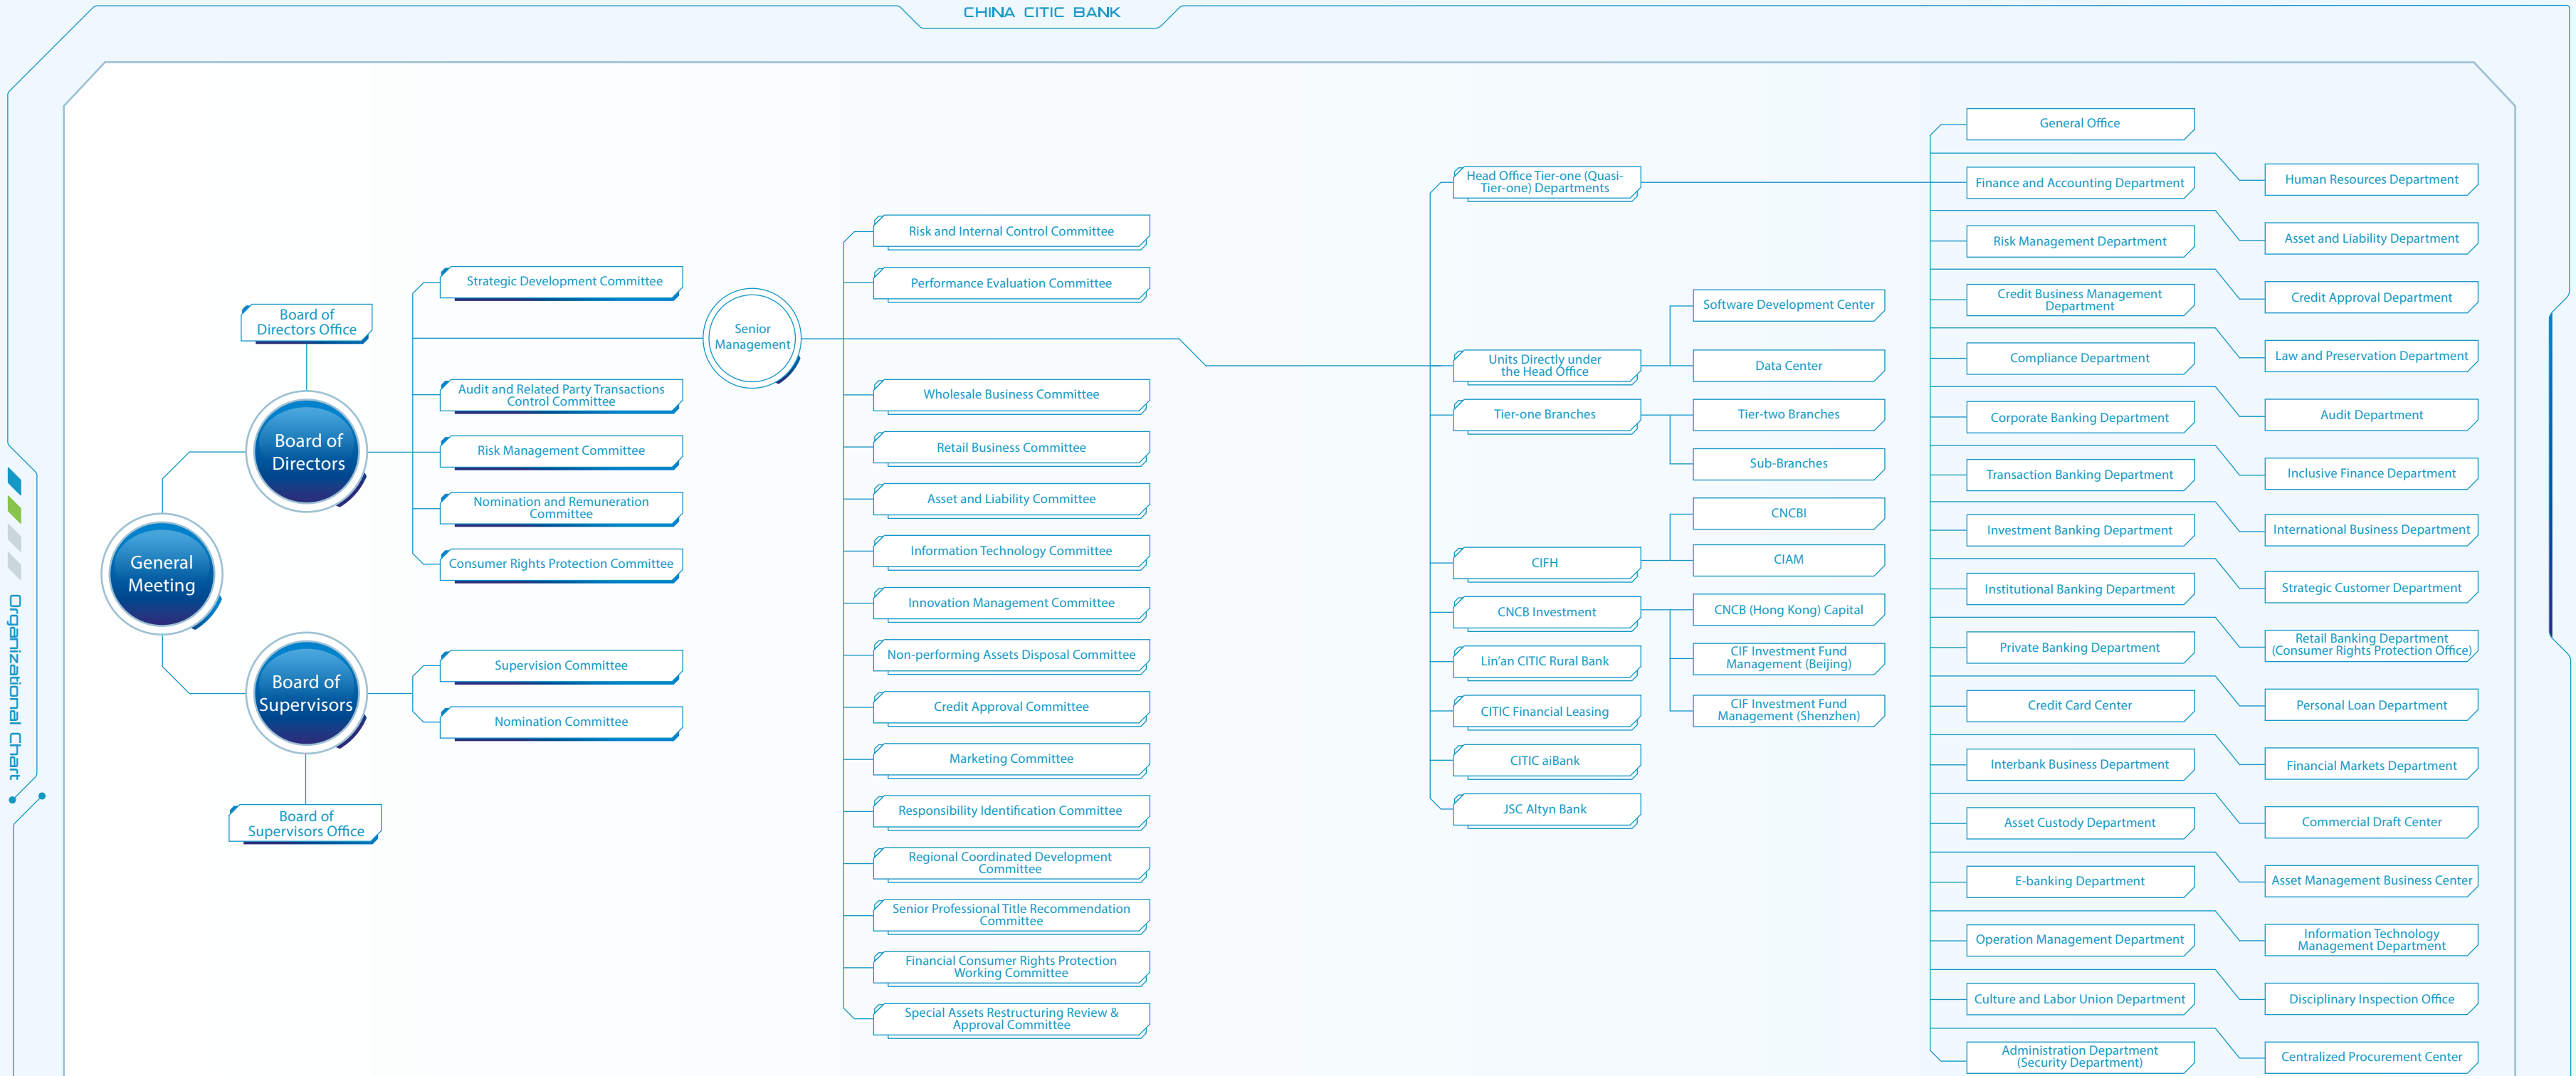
CHINA CITIC BANK

Organizational Chart

General Meeting

Board of Directors Office

Board of Directors

Board of Supervisors

Board of Supervisors Office

Strategic Development Committee

Audit and Related Party Transactions Control Committee

Risk Management Committee

Nomination and Remuneration Committee

Consumer Rights Protection Committee

Supervision Committee

Nomination Committee

Senior Management

Risk and Internal Control Committee

Performance Evaluation Committee

Wholesale Business Committee

Retail Business Committee

Asset and Liability Committee

Information Technology Committee

Innovation Management Committee

Non-performing Assets Disposal Committee

Credit Approval Committee

Marketing Committee

Responsibility Identification Committee

Regional Coordinated Development Committee

Senior Professional Title Recommendation Committee

Financial Consumer Rights Protection Working Committee

Special Assets Restructuring Review & Approval Committee

Head Office Tier-one (Quasi-Tier-one) Departments

Units Directly under the Head Office

Software Development Center

Data Center

Tier-one Branches

Tier-two Branches

Sub-Branches

CNCBI

CIAM

CIFH

CNCB Investment

CNCB (Hong Kong) Capital

CIF Investment Fund Management (Beijing)

CIF Investment Fund Management (Shenzhen)

Lin'an CITIC Rural Bank

CITIC Financial Leasing

CITIC aiBank

JSC Altyn Bank

General Office

Finance and Accounting Department

Human Resources Department

Risk Management Department

Asset and Liability Department

Credit Business Management Department

Credit Approval Department

Compliance Department

Law and Preservation Department

Corporate Banking Department

Audit Department

Transaction Banking Department

Inclusive Finance Department

Investment Banking Department

International Business Department

Institutional Banking Department

Strategic Customer Department

Private Banking Department

Retail Banking Department (Consumer Rights Protection Office)

Credit Card Center

Personal Loan Department

Interbank Business Department

Financial Markets Department

Asset Custody Department

Commercial Draft Center

E-banking Department

Asset Management Business Center

Operation Management Department

Information Technology Management Department

Culture and Labor Union Department

Disciplinary Inspection Office

Administration Department (Security Department)

Centralized Procurement Center